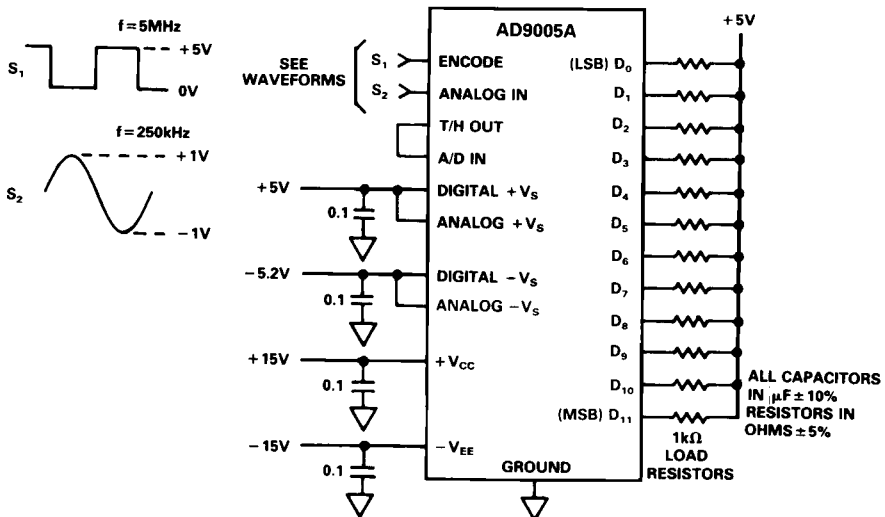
f = 5MHz

$S_1$

+ 5V

0V

f = 250kHz

+ 1V

$S_2$

− 1V

SEE WAVEFORMS

$S_1$

$S_2$

AD9005A

ENCODE

ANALOG IN

T/H OUT

A/D IN

+5V

DIGITAL + $V_S$

0.1

ANALOG + $V_S$

−5.2V

DIGITAL − $V_S$

0.1

ANALOG − $V_S$

+15V

+ $V_{CC}$

0.1

−15V

− $V_{EE}$

0.1

GROUND

(LSB) $D_0$

$D_1$

$D_2$

$D_3$

$D_4$

$D_5$

$D_6$

$D_7$

$D_8$

$D_9$

$D_{10}$

(MSB) $D_{11}$

+5V

1kΩ LOAD RESISTORS

ALL CAPACITORS IN μF ± 10% RESISTORS IN OHMS ± 5%